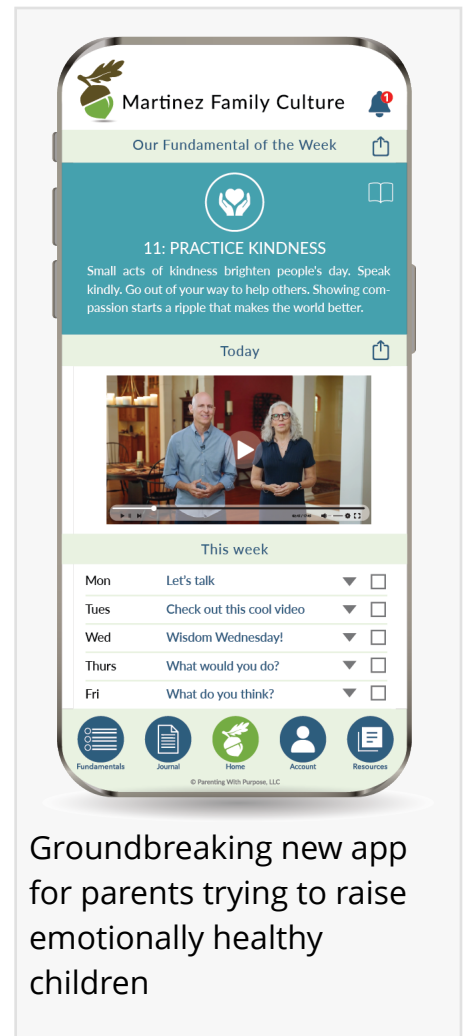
Martinez Family Culture

1

Our Fundamental of the Week

11: PRACTICE KINDNESS

Small acts of kindness brighten people's day. Speak kindly. Go out of your way to help others. Showing compassion starts a ripple that makes the world better.

Today

This week

| | |
|---|---|
| Mon | Let's talk |
| Tues | Check out this cool video |
| Wed | Wisdom Wednesday! |
| Thurs | What would you do? |
| Fri | What do you think? |

Fundamentals Journal Home Account Resources

© Parenting With Purpose, LLC

Groundbreaking new app for parents trying to raise emotionally healthy children